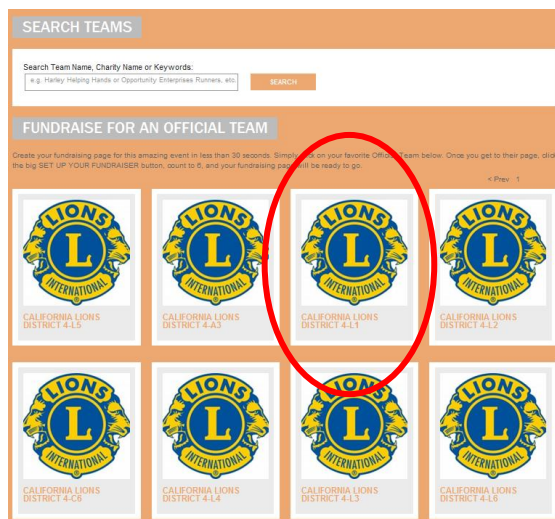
SEARCH TEAMS

Search Team Name, Charity Name or Keywords:

e.g. Harley Helping Hands or Opportunity Enterprises Runners, etc.

SEARCH

FUNDRAISE FOR AN OFFICIAL TEAM

Create your fundraising page for this amazing event in less than 30 seconds. Simply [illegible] on your favorite Official Team below. Once you get to their page, click the big SET UP YOUR FUNDRAISER button, count to 6, and your fundraising page will be ready to go.

< Prev 1

LIONS L INTERNATIONAL
CALIFORNIA LIONS DISTRICT 4-L5

LIONS L INTERNATIONAL
CALIFORNIA LIONS DISTRICT 4-A3

LIONS L INTERNATIONAL
CALIFORNIA LIONS DISTRICT 4-L1

LIONS L INTERNATIONAL
CALIFORNIA LIONS DISTRICT 4-L2

LIONS L INTERNATIONAL
CALIFORNIA LIONS DISTRICT 4-C6

LIONS L INTERNATIONAL
CALIFORNIA LIONS DISTRICT 4-L4

LIONS L INTERNATIONAL
CALIFORNIA LIONS DISTRICT 4-L3

LIONS L INTERNATIONAL
CALIFORNIA LIONS DISTRICT 4-L6